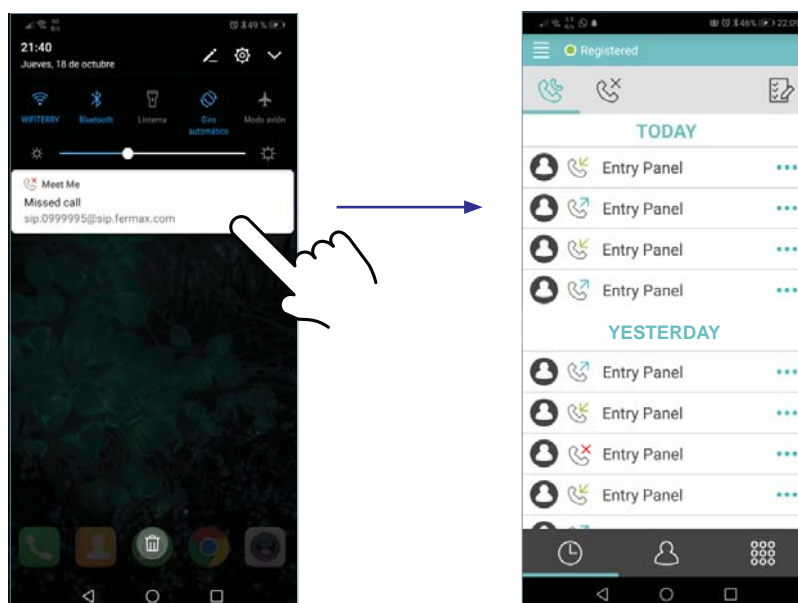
21:40
Jueves, 18 de octubre

WIFITERRY Bluetooth Linterna Giro automático Modo avión

Meet Me
Missed call
sip:0999995@sip.fermax.com

Registered

TODAY
Entry Panel
Entry Panel
Entry Panel
Entry Panel

YESTERDAY
Entry Panel
Entry Panel
Entry Panel
Entry Panel